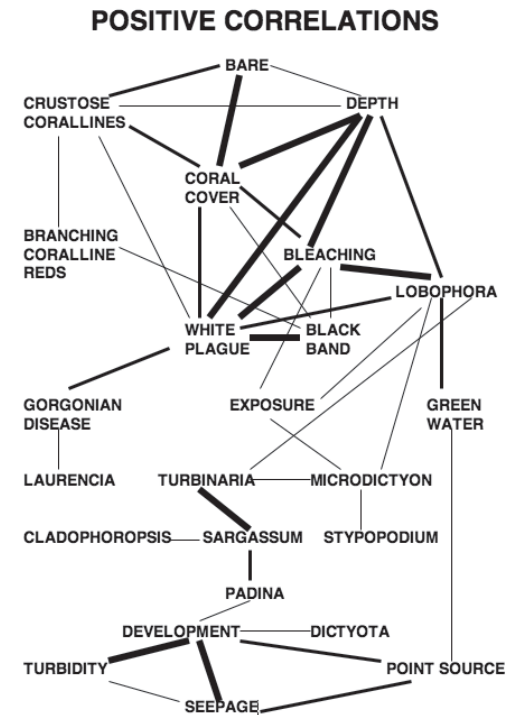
POSITIVE CORRELATIONS

BARE

CRUSTOSE CORALLINES

DEPTH

CORAL COVER

BRANCHING CORALLINE REDS

BLEACHING

LOBOPHORA

WHITE PLAGUE

BLACK BAND

GORGONIAN DISEASE

EXPOSURE

GREEN WATER

LAURENCIA

TURBINARIA

MICRODICTYON

CLADOPHOROPSIS

SARGASSUM

STYPOPODIUM

PADINA

DEVELOPMENT

DICTYOTA

TURBIDITY

POINT SOURCE

SEEPAGE